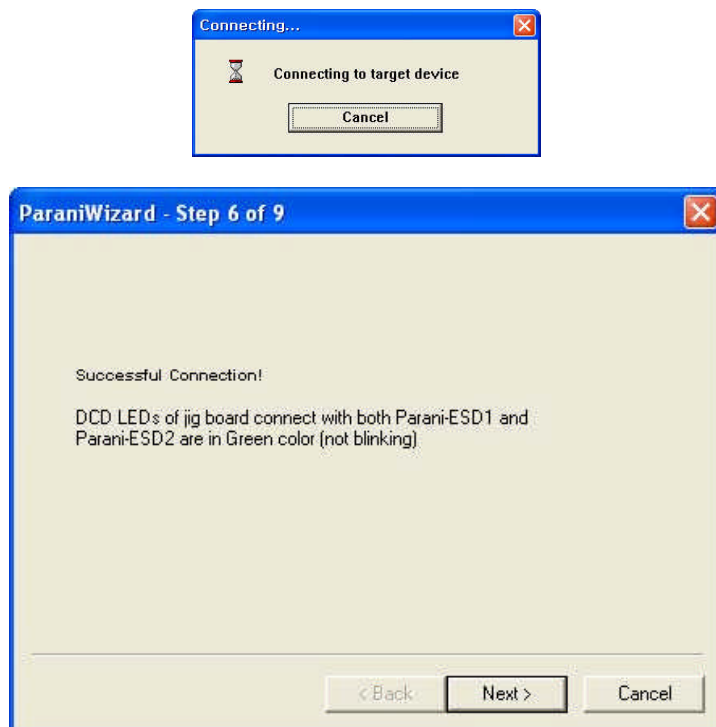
Connecting...

Connecting to target device

Cancel

ParaniWizard - Step 6 of 9

Successful Connection!

DCD LEDs of jig board connect with both Parani-ESD1 and Parani-ESD2 are in Green color (not blinking)

< Back

Next >

Cancel